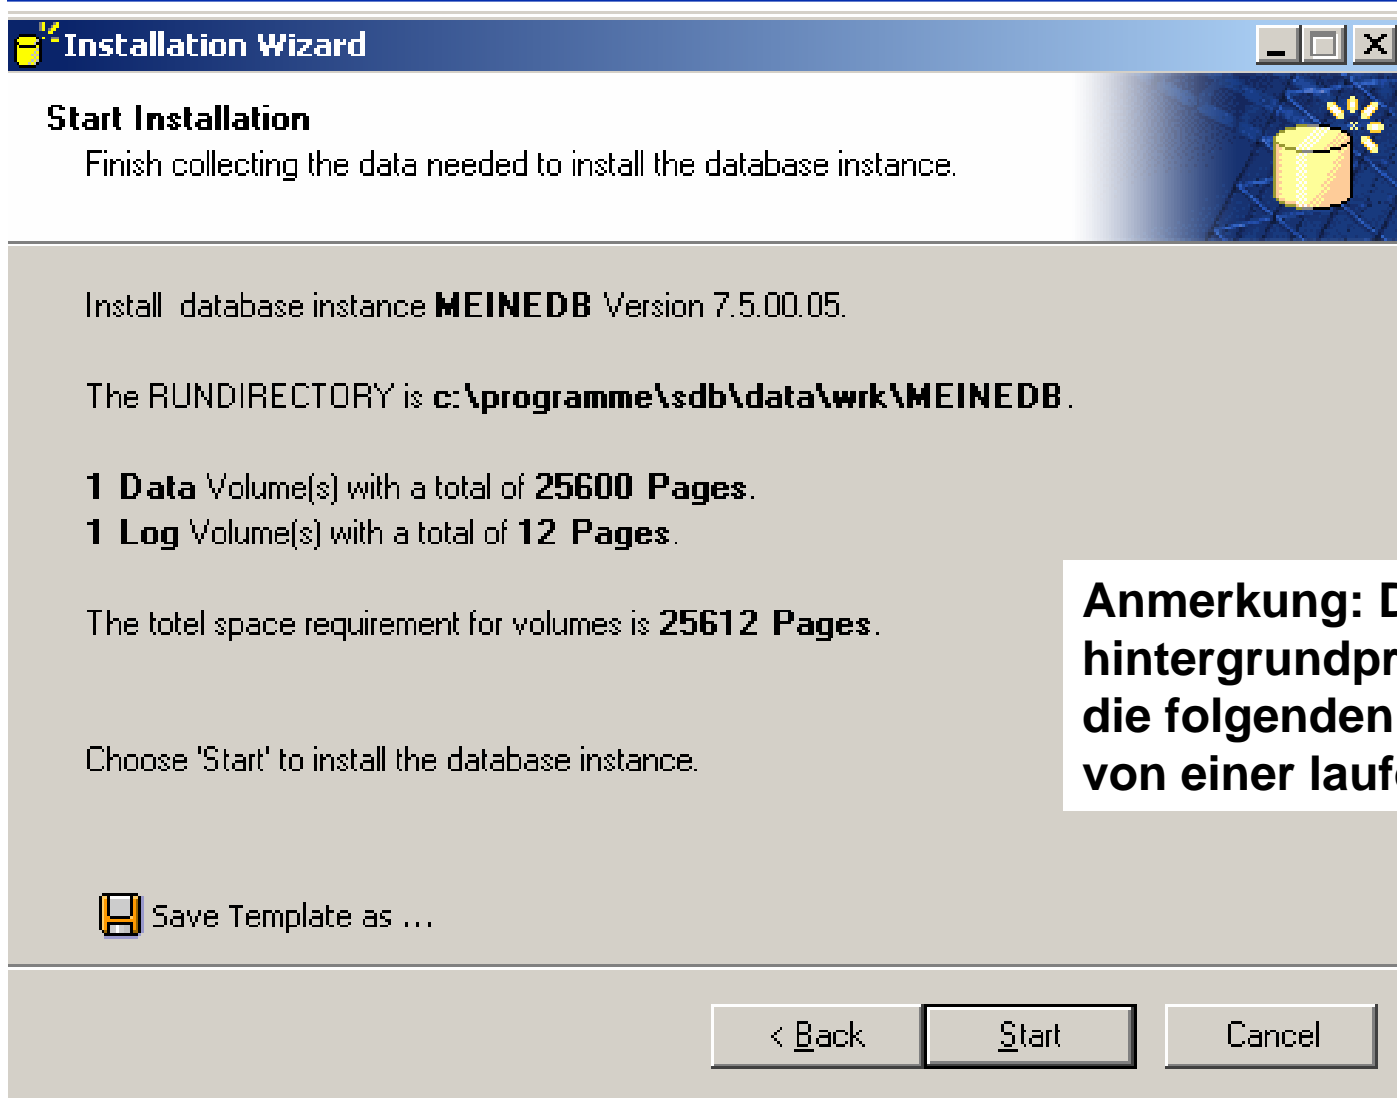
Installation Wizard

Start Installation
Finish collecting the data needed to install the database instance.

Install database instance MEINEDB Version 7.5.00.05.

The RUNDIRECTORY is c:\programme\sdb\data\wrk\MEINEDB.

1 Data Volume(s) with a total of 25600 Pages.
1 Log Volume(s) with a total of 12 Pages.

The totel space requirement for volumes is 25612 Pages.

Choose 'Start' to install the database instance.

Save Template as ...

< Back
Start
Cancel

Anmerkung: D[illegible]
hintergrundpr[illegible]
die folgenden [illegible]
von einer lauf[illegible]